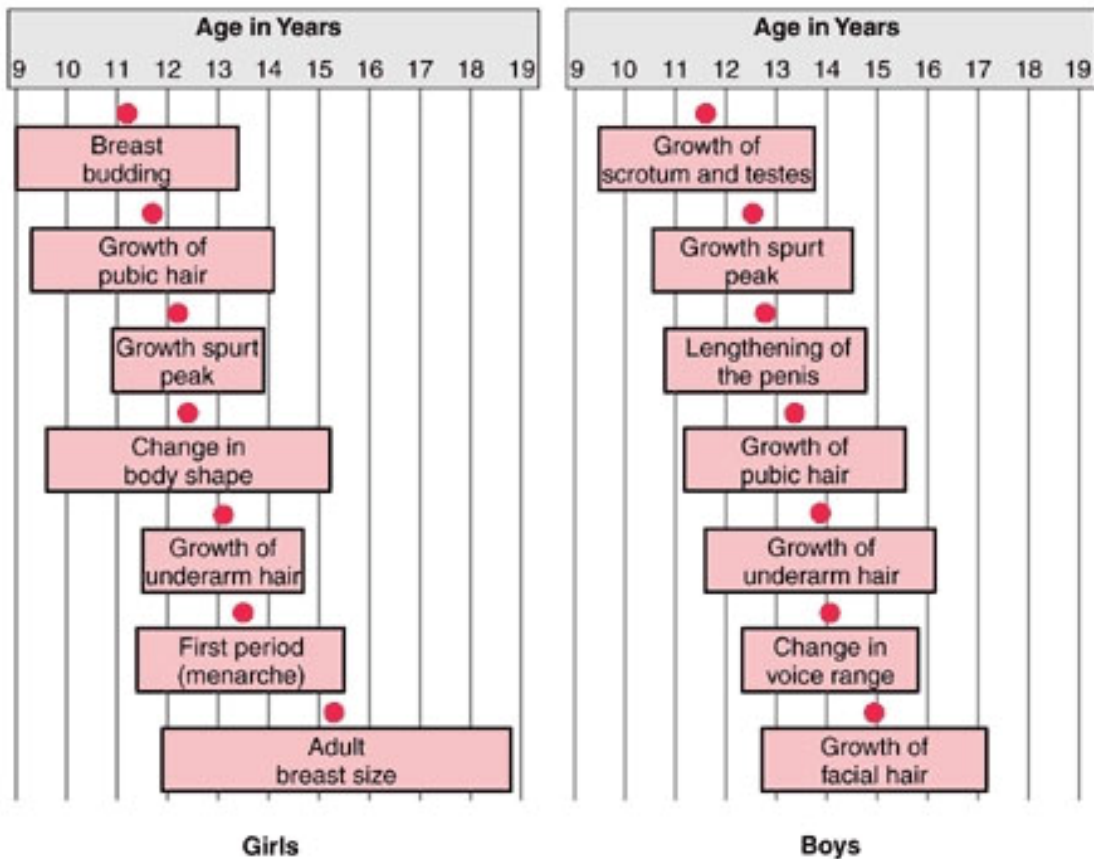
Age in Years

9 10 11 12 13 14 15 16 17 18 19

Breast budding

Growth of pubic hair

Growth spurt peak

Change in body shape

Growth of underarm hair

First period (menarche)

Adult breast size

Girls

Age in Years

9 10 11 12 13 14 15 16 17 18 19

Growth of scrotum and testes

Growth spurt peak

Lengthening of the penis

Growth of pubic hair

Growth of underarm hair

Change in voice range

Growth of facial hair

Boys